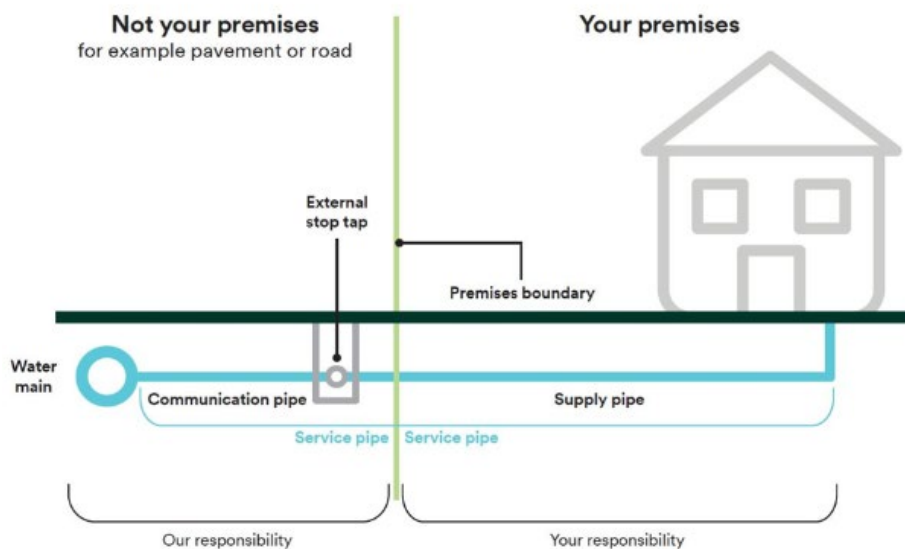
Not your premises
for example pavement or road

Your premises

External stop tap

Premises boundary

Water main

Communication pipe

Supply pipe

Service pipe Service pipe

Our responsibility

Your responsibility